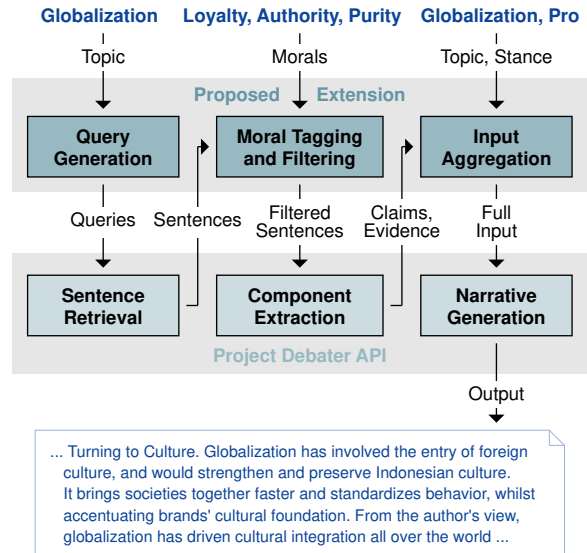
Globalization

Loyalty, Authority, Purity

Globalization, Pro

Topic

Morals

Topic, Stance

Proposed Extension

Query Generation

Moral Tagging and Filtering

Input Aggregation

Queries

Sentences

Filtered Sentences

Claims, Evidence

Full Input

Sentence Retrieval

Component Extraction

Narrative Generation

Project Debater API

Output

... Turning to Culture. Globalization has involved the entry of foreign culture, and would strengthen and preserve Indonesian culture. It brings societies together faster and standardizes behavior, whilst accentuating brands' cultural foundation. From the author's view, globalization has driven cultural integration all over the world ...